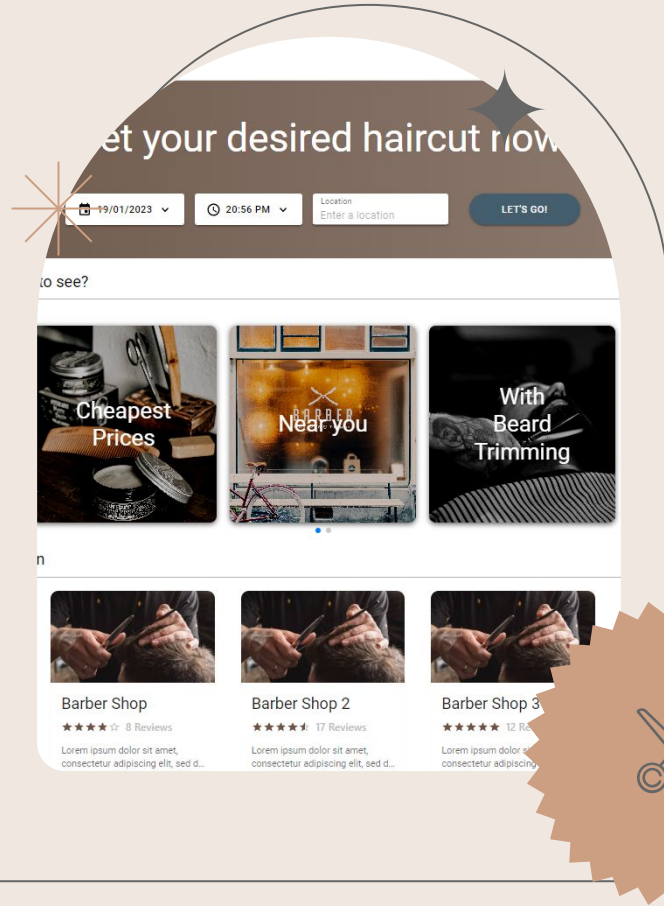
et your desired haircut now

19/01/2023

20:56 PM

Location
Enter a location

LET'S GO!

to see?

Cheapest Prices

Near you

With Beard Trimming

n

Barber Shop
★★★★☆ 8 Reviews
Lorem ipsum dolor sit amet, consectetur adipiscing elit, sed d...

Barber Shop 2
★★★★★ 17 Reviews
Lorem ipsum dolor sit amet, consectetur adipiscing elit, sed d...

Barber Shop 3
★★★★★ 12 Re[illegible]
Lorem ipsum dolor s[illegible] consectetur adipisc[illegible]